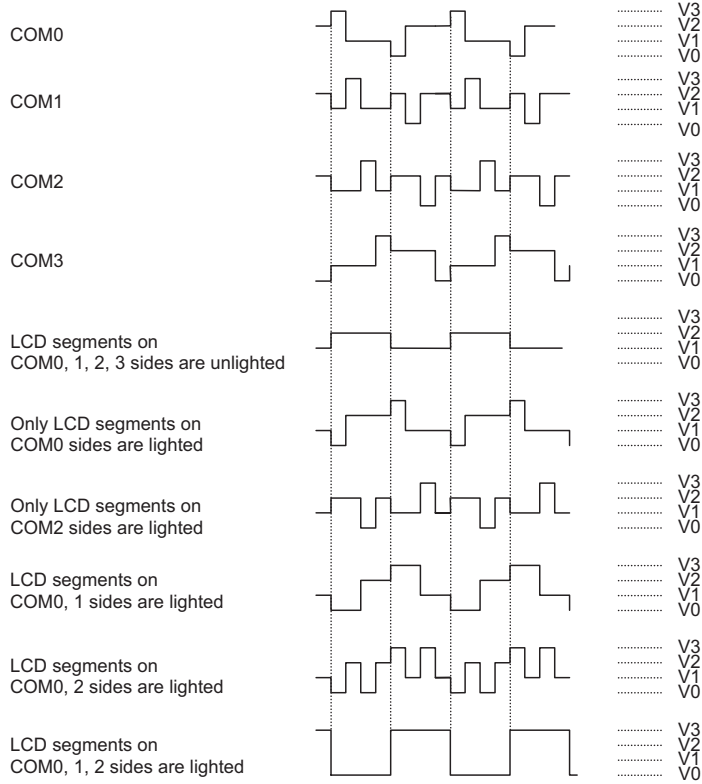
COM0
V3
V2
V1
V0

COM1
V3
V2
V1
V0

COM2
V3
V2
V1
V0

COM3
V3
V2
V1
V0

LCD segments on COM0, 1, 2, 3 sides are unlighted
V3
V2
V1
V0

Only LCD segments on COM0 sides are lighted
V3
V2
V1
V0

Only LCD segments on COM2 sides are lighted
V3
V2
V1
V0

LCD segments on COM0, 1 sides are lighted
V3
V2
V1
V0

LCD segments on COM0, 2 sides are lighted
V3
V2
V1
V0

LCD segments on COM0, 1, 2 sides are lighted
V3
V2
V1
V0